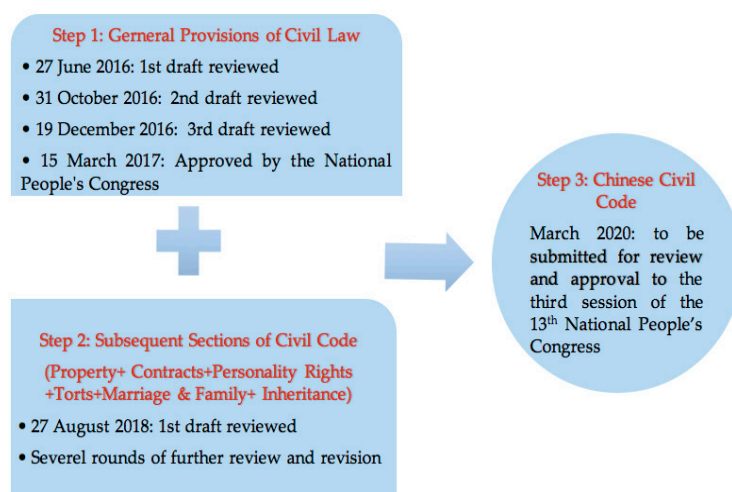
Step 1: Gerneral Provisions of Civil Law

• 27 June 2016: 1st draft reviewed

• 31 October 2016: 2nd draft reviewed

• 19 December 2016: 3rd draft reviewed

• 15 March 2017: Approved by the National People's Congress

Step 2: Subsequent Sections of Civil Code

(Property+ Contracts+Personality Rights +Torts+Marriage & Family+ Inheritance)

• 27 August 2018: 1st draft reviewed

• Severel rounds of further review and revision

Step 3: Chinese Civil Code

March 2020: to be submitted for review and approval to the third session of the 13$^{th}$ National People's Congress